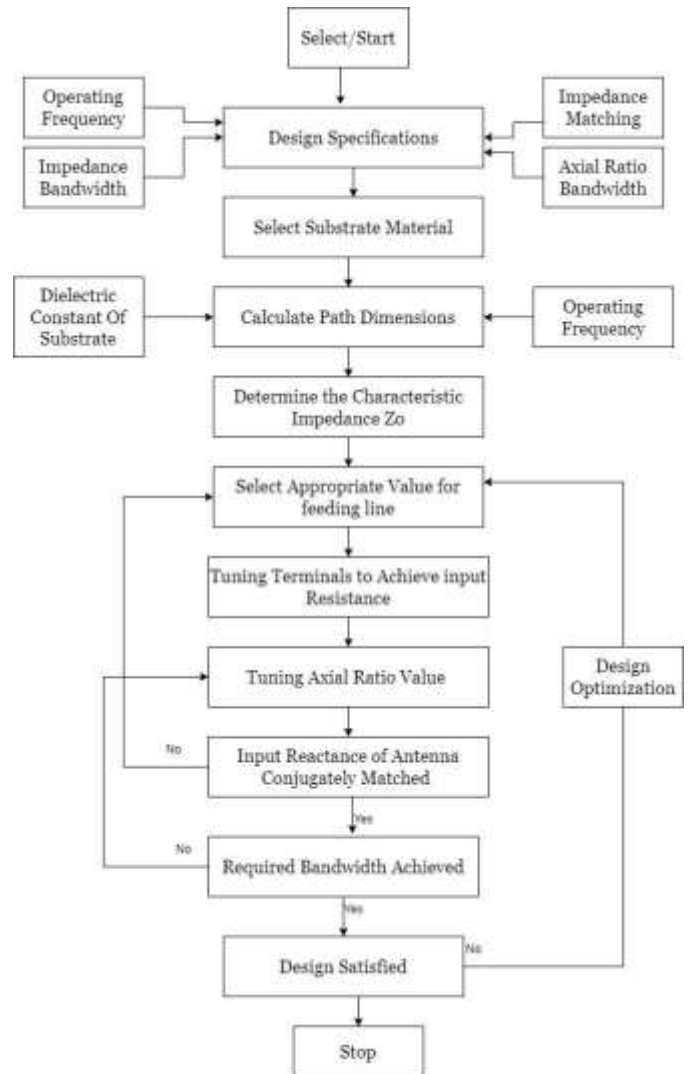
Select/Start

Operating Frequency

Impedance Bandwidth

Design Specifications

Impedance Matching

Axial Ratio Bandwidth

Select Substrate Material

Dielectric Constant Of Substrate

Calculate Path Dimensions

Operating Frequency

Determine the Characteristic Impedance Zo

Select Appropriate Value for feeding line

Tuning Terminals to Achieve input Resistance

Tuning Axial Ratio Value

Design Optimization

No

Input Reactance of Antenna Conjugately Matched

Yes

No

Required Bandwidth Achieved

Yes

Design Satisfied

No

Stop